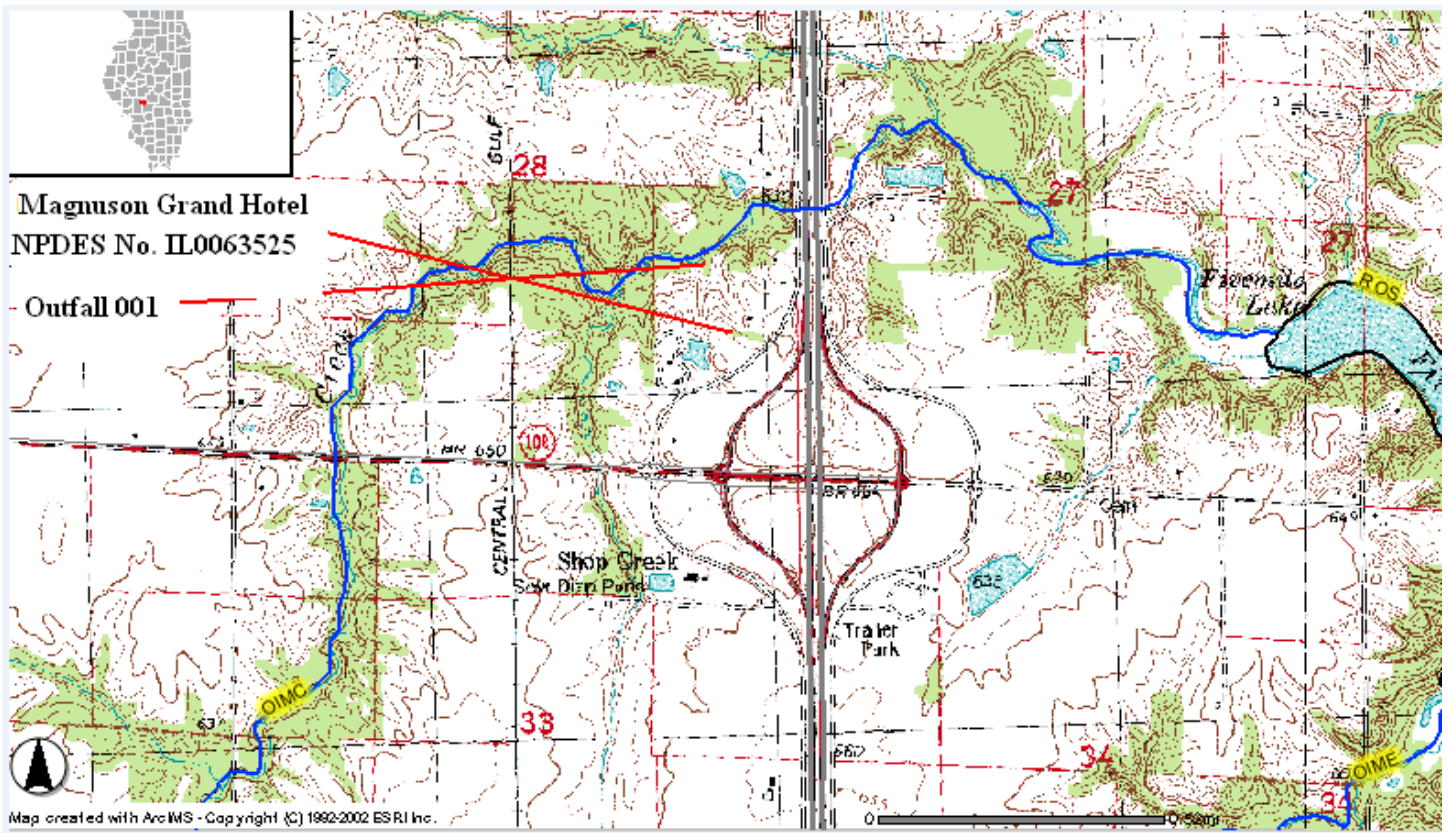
Magnuson Grand Hotel
NPDES No. IL0063525

Outfall 001

28
GULF
27
27
ROS
Fireside Lake
Creek
BR 650
108
BR 650
650
Cem
640
CENTRAL
Shop Creek
Sew Disp Pond
635
Trailer Park
OIMC
33
34
OIME
34
Map created with ArcIMS - Copyright (C) 1992-2002 ESRI Inc.
0
0.5mi